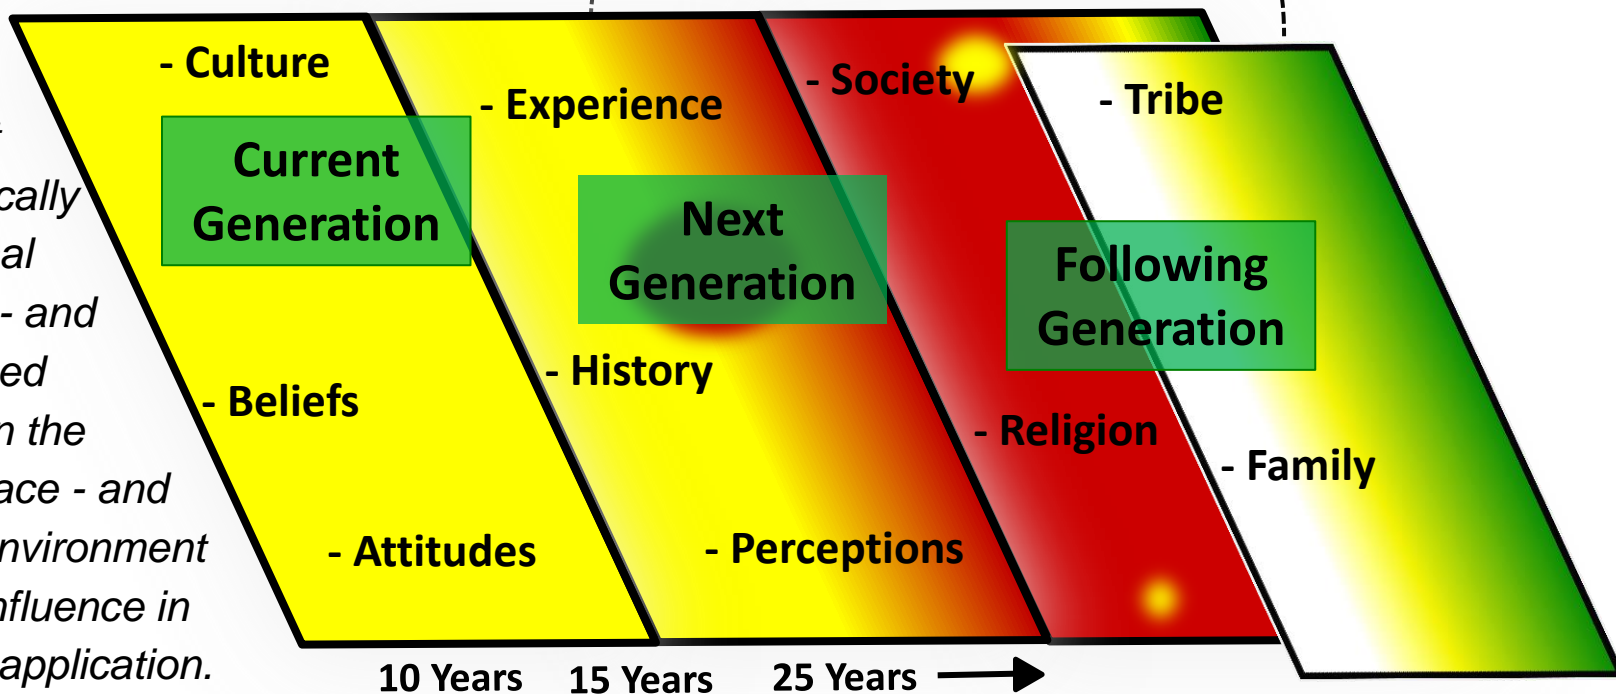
cally
al
- and
ed
n the
ace - and
nvironment
nfluence in
application.

- Culture
Current Generation
- Beliefs
- Attitudes

- Experience
Next Generation
- History
- Perceptions

- Society
- Religion

- Tribe
Following Generation
- Family

10 Years 15 Years 25 Years